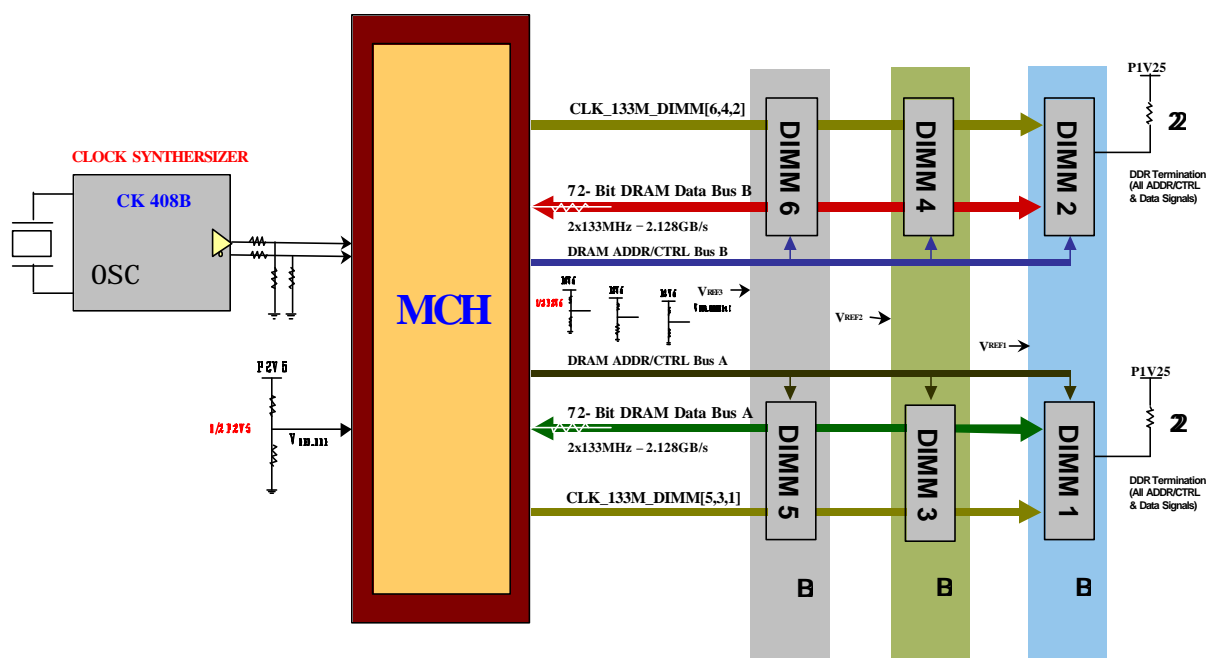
CLOCK SYNTHERSIZER

CK 408B

OSC

MCH

P2V5

Ｖ

CLK_133M_DIMM[6,4,2]

72- Bit DRAM Data Bus B

2x133MHz – 2.128GB/s

DRAM ADDR/CTRL Bus B

VREF3

VREF2

VREF1

DRAM ADDR/CTRL Bus A

72- Bit DRAM Data Bus A

2x133MHz – 2.128GB/s

CLK_133M_DIMM[5,3,1]

DIMM 6

DIMM 4

DIMM 2

DIMM 5

DIMM 3

DIMM 1

P1V25

22

DDR Termination (All ADDR/CTRL & Data Signals)

P1V25

22

DDR Termination (All ADDR/CTRL & Data Signals)

B

B

B